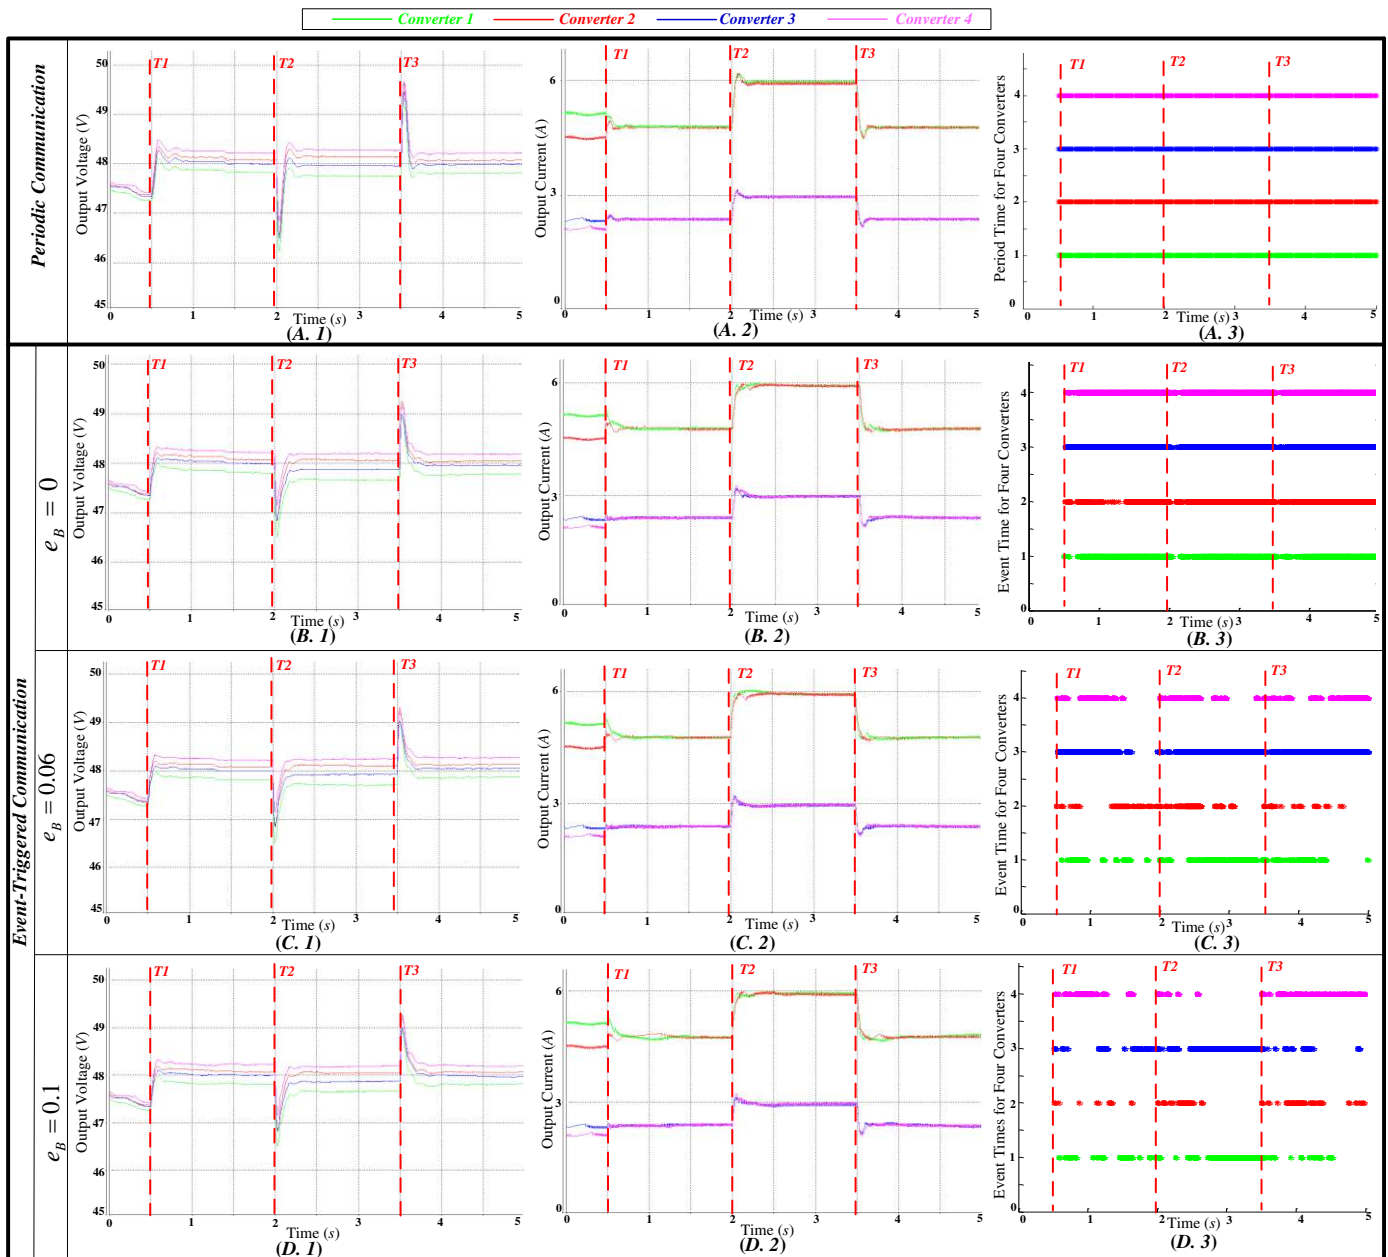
Converter 1 Converter 2 Converter 3 Converter 4

Periodic Communication

50 49 48 47 46 45
Output Voltage (V)
T1 T2 T3
0 1 2 Time (s) 3 4 5
(A. 1)

6 3 0
Output Current (A)
T1 T2 T3
0 1 2 Time (s) 3 4 5
(A. 2)

4 3 2 1 0
Period Time for Four Converters
T1 T2 T3
0 1 2 Time (s) 3 4 5
(A. 3)

Event-Triggered Communication

$e_B = 0$

50 49 48 47 46 45
Output Voltage (V)
T1 T2 T3
0 1 2 Time (s) 3 4 5
(B. 1)

6 3 0
Output Current (A)
T1 T2 T3
0 1 2 Time (s) 3 4 5
(B. 2)

4 3 2 1 0
Event Time for Four Converters
T1 T2 T3
0 1 2 Time (s) 3 4 5
(B. 3)

$e_B = 0.06$

50 49 48 47 46 45
Output Voltage (V)
T1 T2 T3
0 1 2 Time (s) 3 4 5
(C. 1)

6 3 0
Output Current (A)
T1 T2 T3
0 1 2 Time (s) 3 4 5
(C. 2)

4 3 2 1 0
Event Time for Four Converters
T1 T2 T3
0 1 2 Time (s) 3 4 5
(C. 3)

$e_B = 0.1$

50 49 48 47 46 45
Output Voltage (V)
T1 T2 T3
0 1 2 Time (s) 3 4 5
(D. 1)

6 3 0
Output Current (A)
T1 T2 T3
0 1 2 Time (s) 3 4 5
(D. 2)

4 3 2 1 0
Event Times for Four Converters
T1 T2 T3
0 1 2 Time (s) 3 4 5
(D. 3)